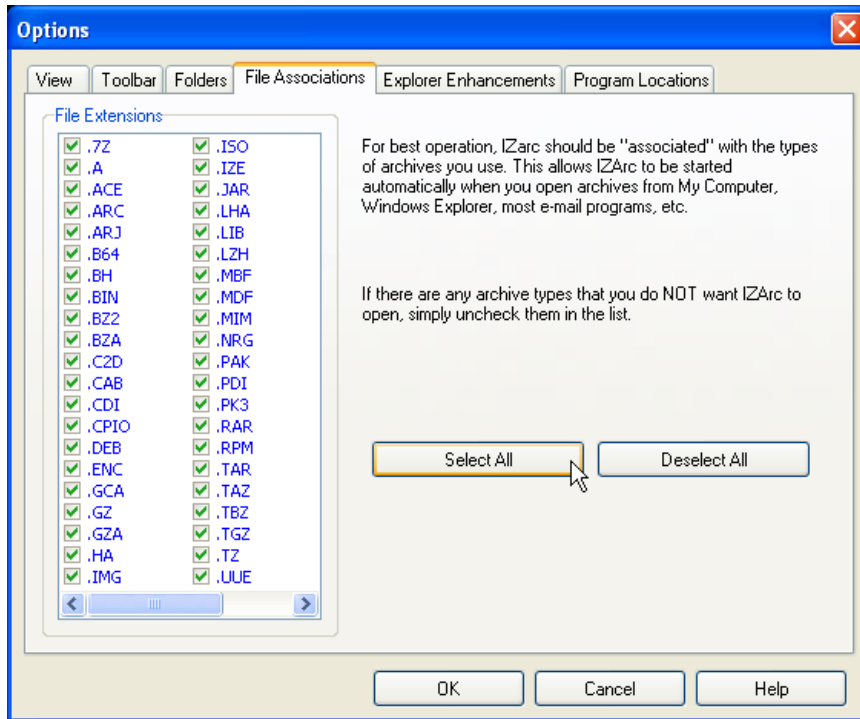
Options

View | Toolbar | Folders | File Associations | Explorer Enhancements | Program Locations

File Extensions

.7Z
.A
.ACE
.ARC
.ARJ
.B64
.BH
.BIN
.BZ2
.BZA
.C2D
.CAB
.CDI
.CPIO
.DEB
.ENC
.GCA
.GZ
.GZA
.HA
.IMG

.ISO
.IZE
.JAR
.LHA
.LIB
.LZH
.MBF
.MDF
.MIM
.NRG
.PAK
.PDI
.PK3
.RAR
.RPM
.TAR
.TAZ
.TBZ
.TGZ
.TZ
.UUE

For best operation, IZarc should be "associated" with the types of archives you use. This allows IZArc to be started automatically when you open archives from My Computer, Windows Explorer, most e-mail programs, etc.

If there are any archive types that you do NOT want IZArc to open, simply uncheck them in the list.

Select All | Deselect All

OK | Cancel | Help